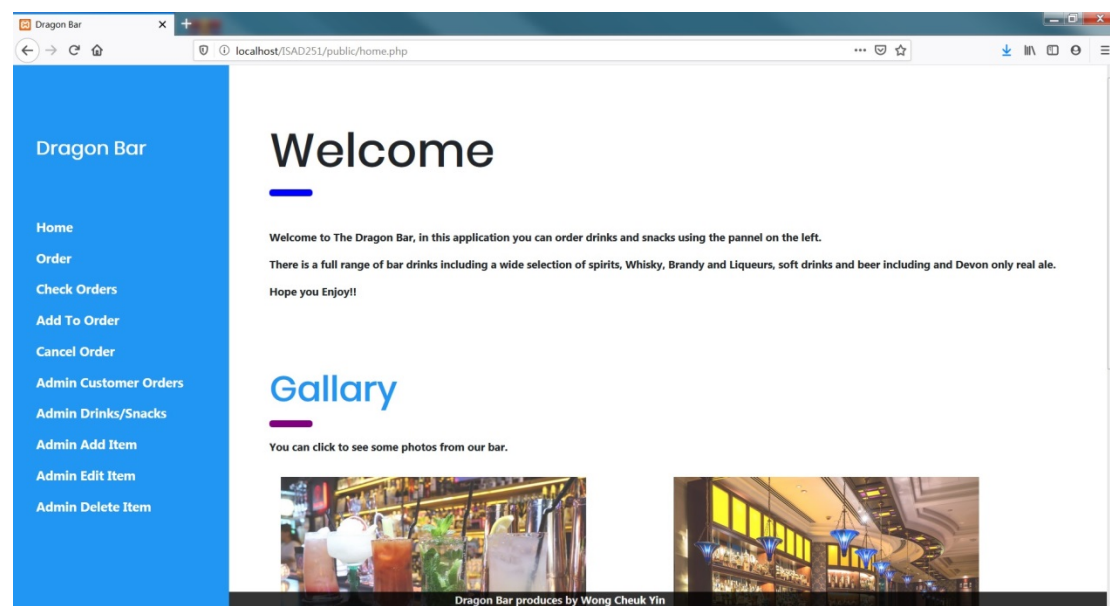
Dragon Bar

localhost/ISAD251/public/home.php

Dragon Bar

Home

Order

Check Orders

Add To Order

Cancel Order

Admin Customer Orders

Admin Drinks/Snacks

Admin Add Item

Admin Edit Item

Admin Delete Item

Welcome

Welcome to The Dragon Bar, in this application you can order drinks and snacks using the pannel on the left.

There is a full range of bar drinks including a wide selection of spirits, Whisky, Brandy and Liqueurs, soft drinks and beer including and Devon only real ale.

Hope you Enjoy!!

Gallary

You can click to see some photos from our bar.

Dragon Bar produces by Wong Cheuk Yin